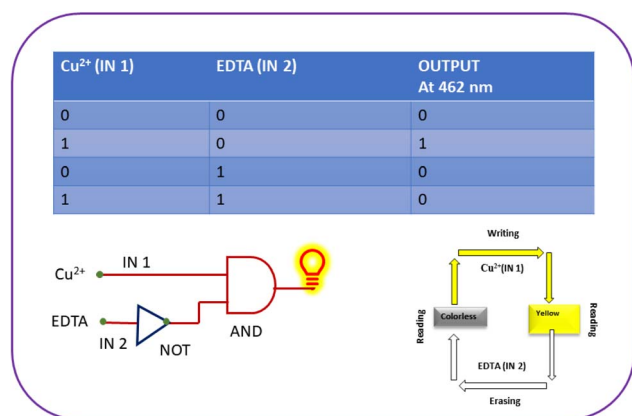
| $Cu^{2+}$ (IN 1) | EDTA (IN 2) | OUTPUT At 462 nm |
|---|---|---|
| 0 | 0 | 0 |
| 1 | 0 | 1 |
| 0 | 1 | 0 |
| 1 | 1 | 0 |

$Cu^{2+}$
IN 1
EDTA
IN 2
NOT
AND

Writing
$Cu^{2+}$(IN 1)
Reading
Colorless
Yellow
Reading
EDTA (IN 2)
Erasing